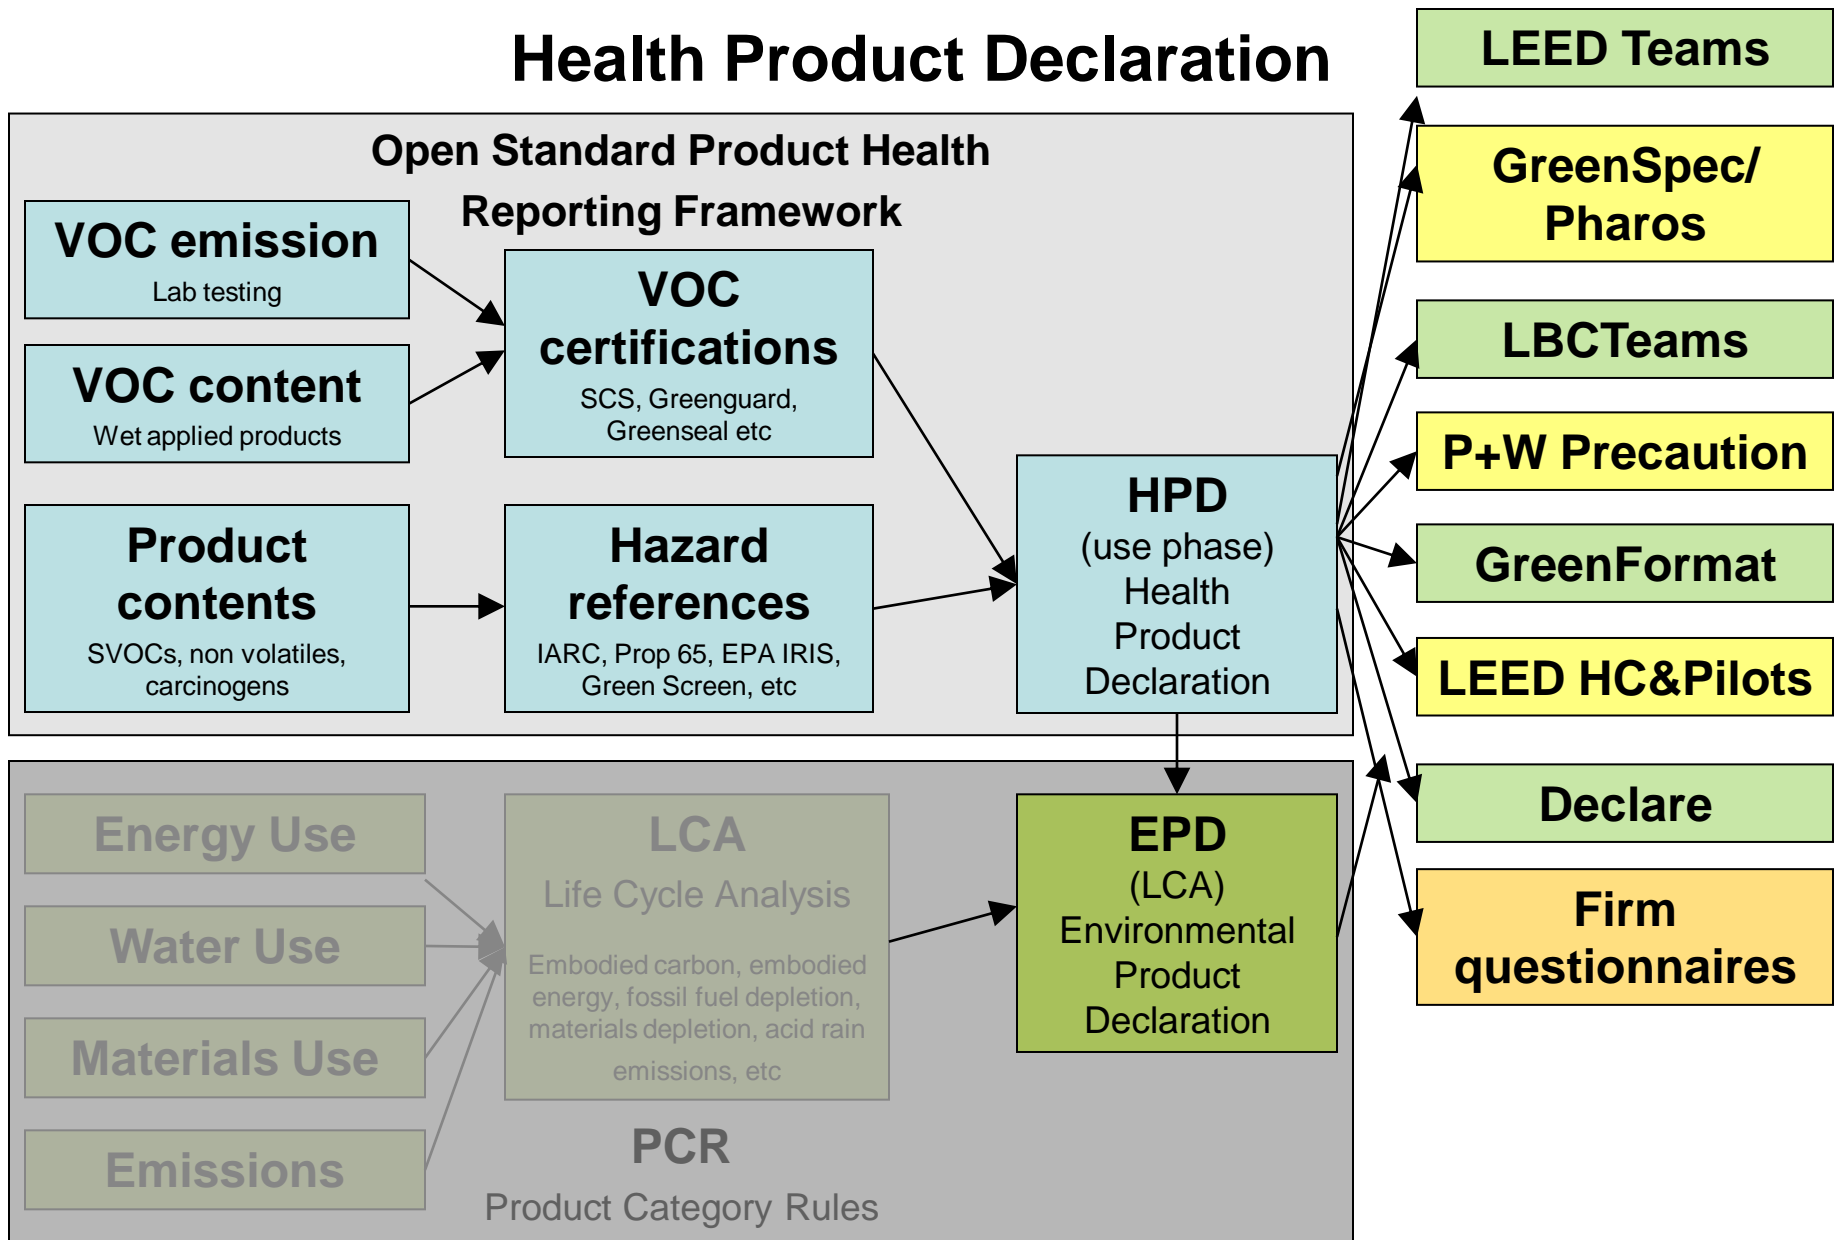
Health Product Declaration

Open Standard Product Health Reporting Framework

VOC emission
Lab testing

VOC content
Wet applied products

VOC certifications
SCS, Greenguard, Greenseal etc

Product contents
SVOCs, non volatiles, carcinogens

Hazard references
IARC, Prop 65, EPA IRIS, Green Screen, etc

HPD
(use phase)
Health Product Declaration

Energy Use

Water Use

Materials Use

Emissions

LCA
Life Cycle Analysis
Embodied carbon, embodied energy, fossil fuel depletion, materials depletion, acid rain emissions, etc

PCR
Product Category Rules

EPD
(LCA)
Environmental Product Declaration

LEED Teams

GreenSpec/ Pharos

LBCTeams

P+W Precaution

GreenFormat

LEED HC&Pilots

Declare

Firm questionnaires